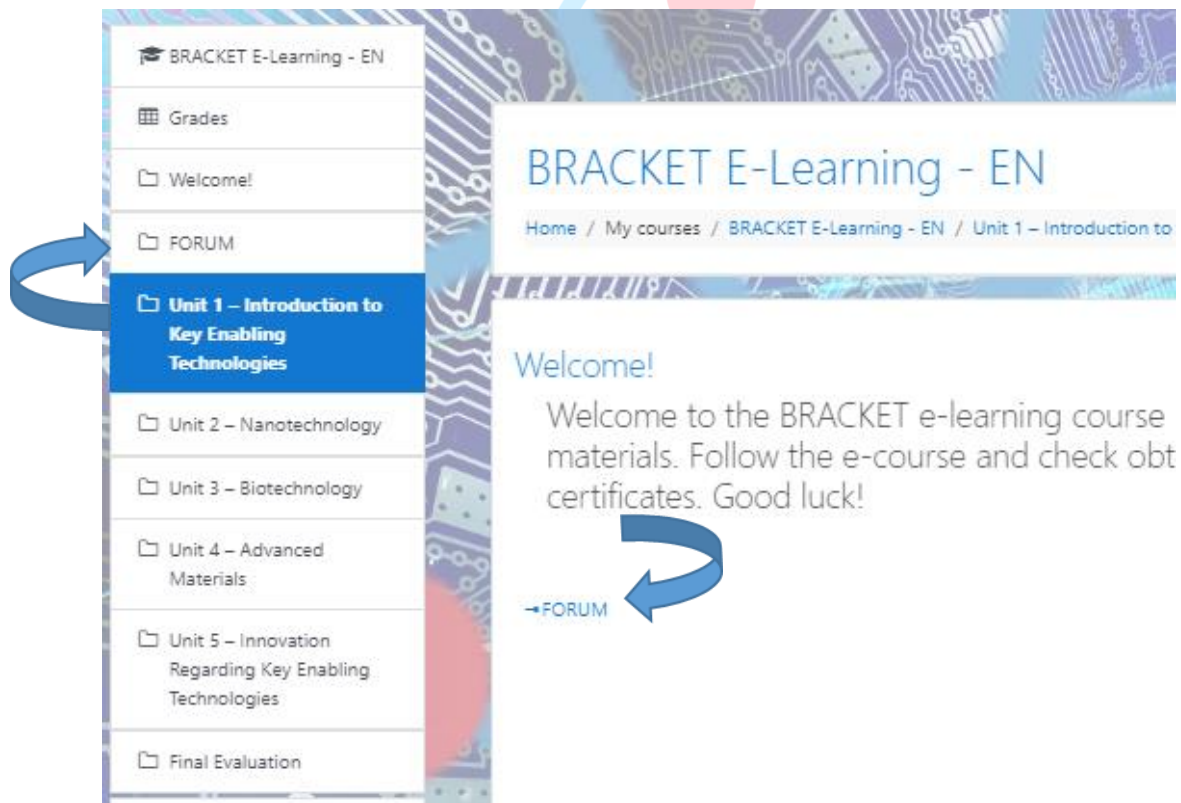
BRACKET E-Learning - EN

Grades

Welcome!

FORUM

Unit 1 – Introduction to Key Enabling Technologies

Unit 2 – Nanotechnology

Unit 3 – Biotechnology

Unit 4 – Advanced Materials

Unit 5 – Innovation Regarding Key Enabling Technologies

Final Evaluation

BRACKET E-Learning - EN

Home / My courses / BRACKET E-Learning - EN / Unit 1 – Introduction to

Welcome!

Welcome to the BRACKET e-learning course materials. Follow the e-course and check obt certificates. Good luck!

FORUM